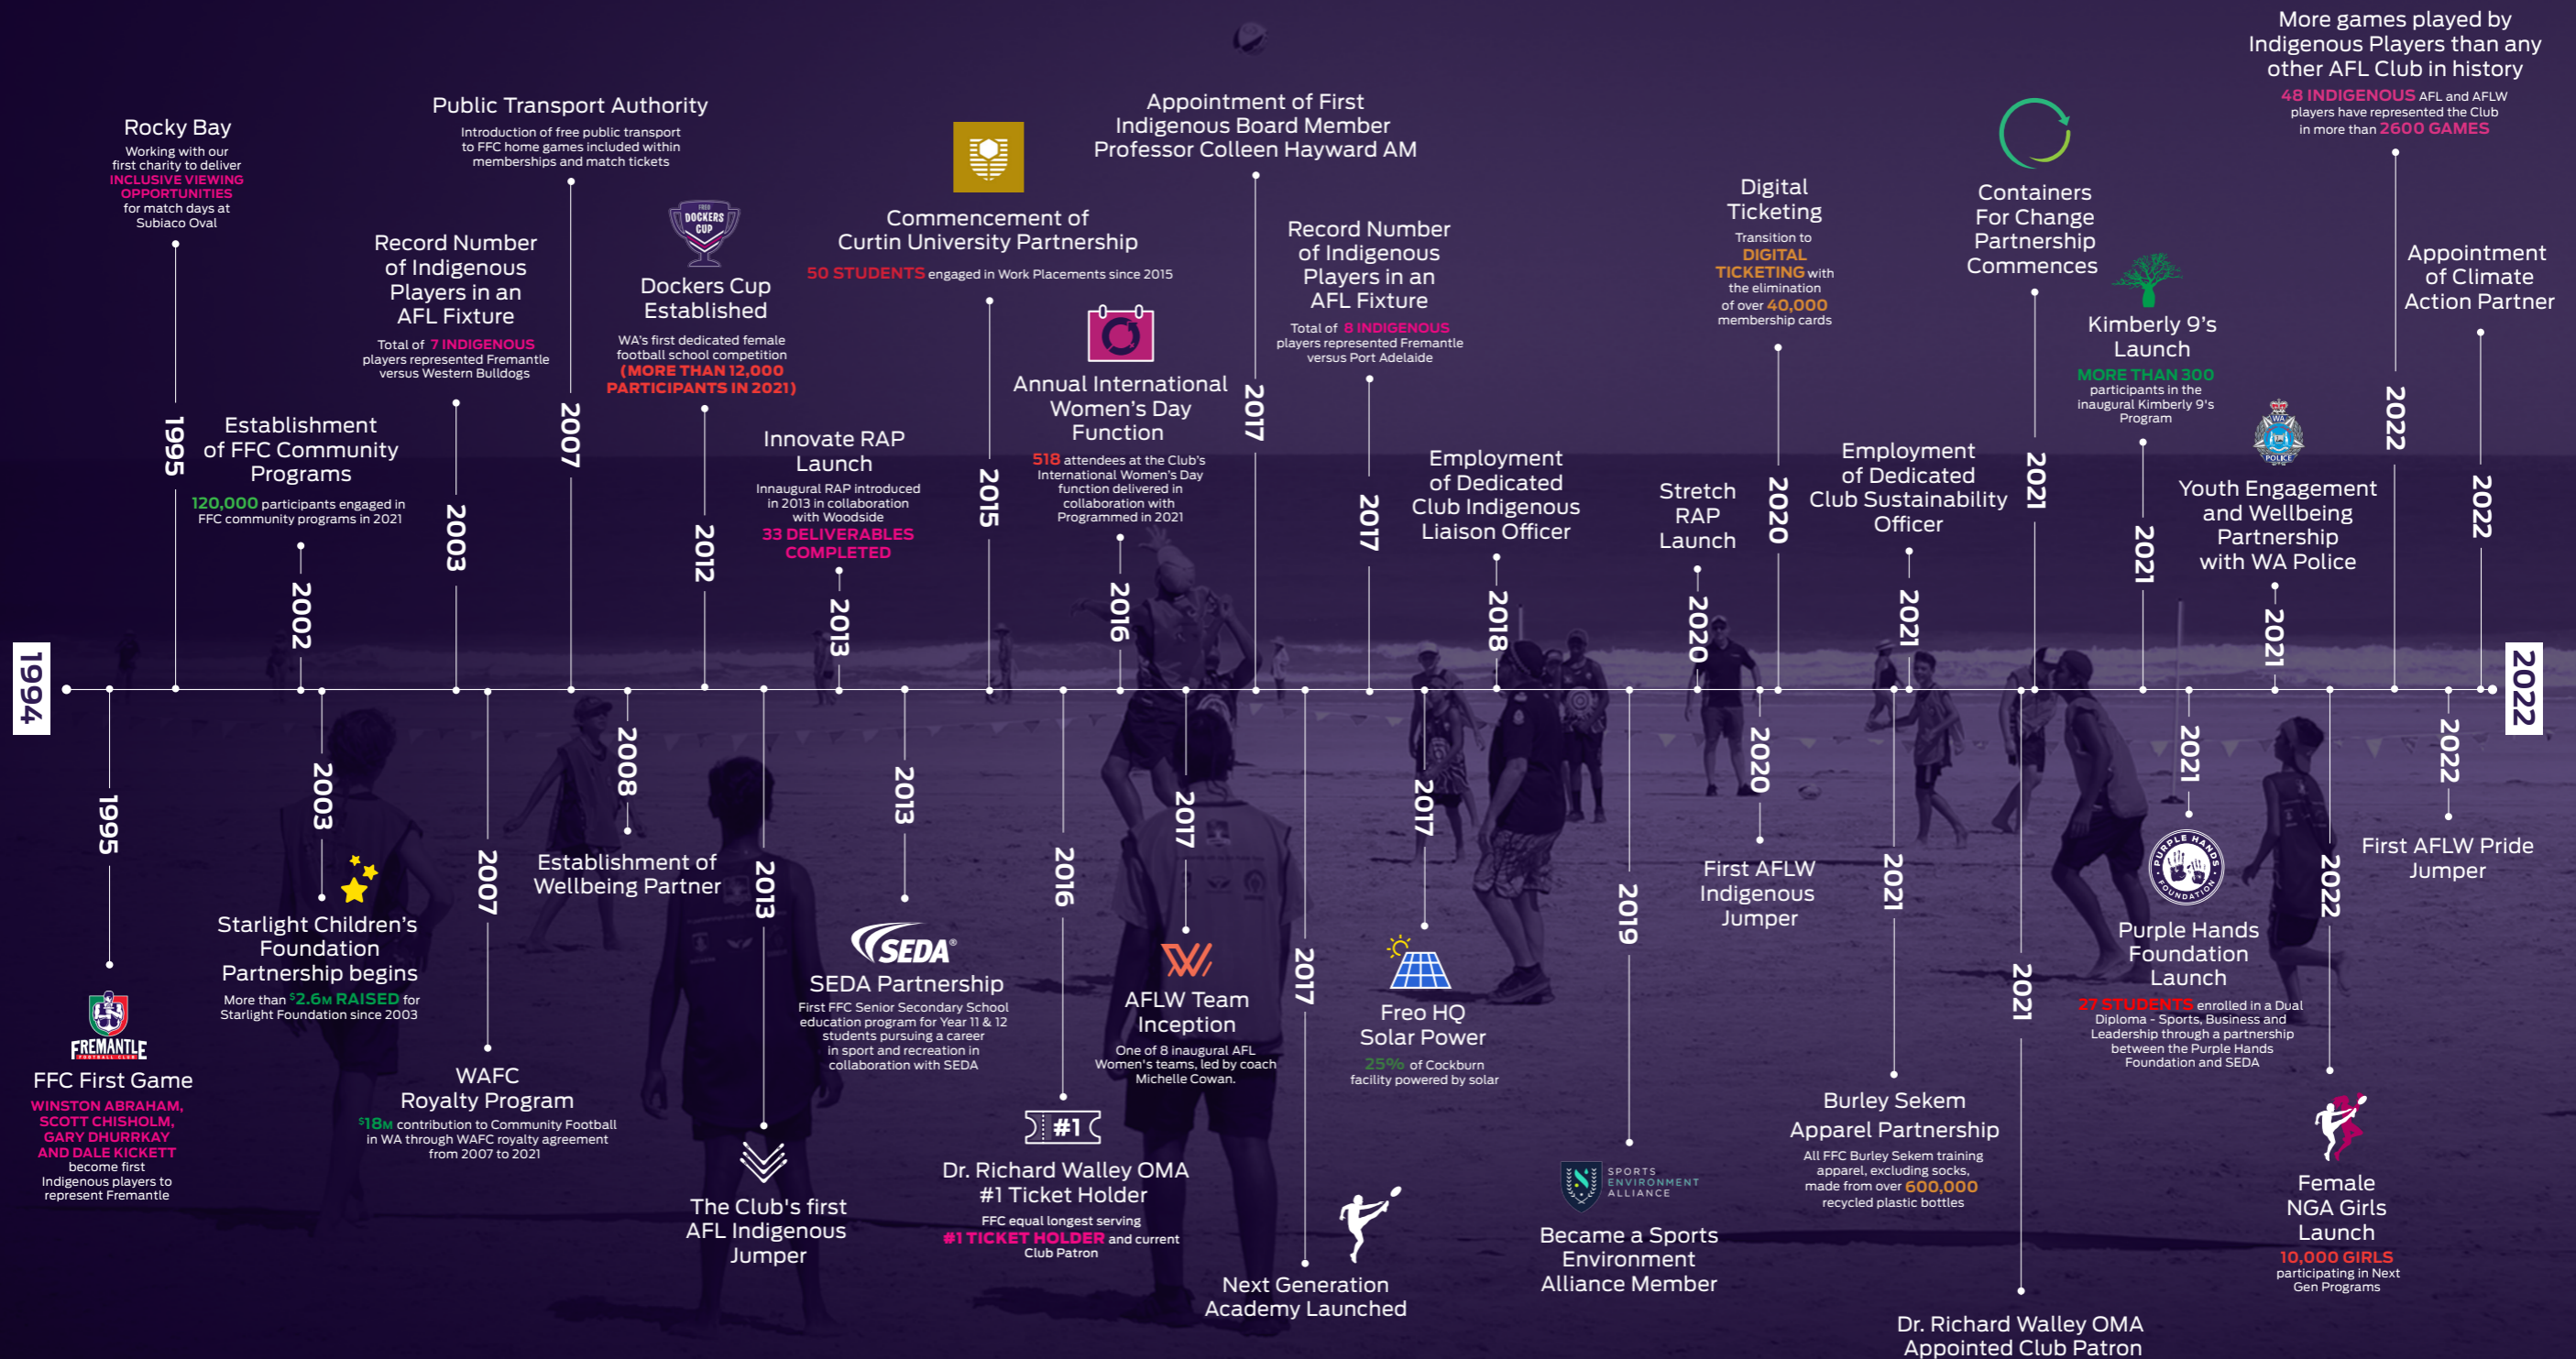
More games played by Indigenous Players than any other AFL Club in history
48 INDIGENOUS AFL and AFLW players have represented the Club in more than 2600 GAMES

Rocky Bay
Working with our first charity to deliver INCLUSIVE VIEWING OPPORTUNITIES for match days at Subiaco Oval
1995

Public Transport Authority
Introduction of free public transport to FFC home games included within memberships and match tickets
2007

Record Number of Indigenous Players in an AFL Fixture
Total of 7 INDIGENOUS players represented Fremantle versus Western Bulldogs
2003

Establishment of FFC Community Programs
120,000 participants engaged in FFC community programs in 2021
2002

DOCKERS CUP
Dockers Cup Established
WA's first dedicated female football school competition (MORE THAN 12,000 PARTICIPANTS IN 2021)
2012

Innovate RAP Launch
Innaugural RAP introduced in 2013 in collaboration with Woodside
33 DELIVERABLES COMPLETED
2013

Commencement of Curtin University Partnership
50 STUDENTS engaged in Work Placements since 2015
2015

Annual International Women's Day Function
518 attendees at the Club's International Women's Day function delivered in collaboration with Programmed in 2021
2016

Appointment of First Indigenous Board Member Professor Colleen Hayward AM
2017

Record Number of Indigenous Players in an AFL Fixture
Total of 8 INDIGENOUS players represented Fremantle versus Port Adelaide
2017

Employment of Dedicated Club Indigenous Liaison Officer
2018

Stretch RAP Launch
2020

Digital Ticketing
Transition to DIGITAL TICKETING with the elimination of over 40,000 membership cards
2020

Employment of Dedicated Club Sustainability Officer
2021

Containers For Change Partnership Commences
2021

Kimberly 9's Launch
MORE THAN 300 participants in the inaugural Kimberly 9's Program
2021

WA POLICE
Youth Engagement and Wellbeing Partnership with WA Police
2021

2022

Appointment of Climate Action Partner
2022

1994

2022

1995
FREMANTLE FOOTBALL CLUB
FFC First Game
WINSTON ABRAHAM, SCOTT CHISHOLM, GARY DHURRKAY AND DALE KICKETT become first Indigenous players to represent Fremantle

2003
Starlight Children's Foundation Partnership begins
More than $2.6M RAISED for Starlight Foundation since 2003

2007
WAFC Royalty Program
$18M contribution to Community Football in WA through WAFC royalty agreement from 2007 to 2021

2008
Establishment of Wellbeing Partner

2013
The Club's first AFL Indigenous Jumper

2013
SEDA®
SEDA Partnership
First FFC Senior Secondary School education program for Year 11 & 12 students pursuing a career in sport and recreation in collaboration with SEDA

2016
#1
Dr. Richard Walley OMA #1 Ticket Holder
FFC equal longest serving #1 TICKET HOLDER and current Club Patron

2017
AFLW Team Inception
One of 8 inaugural AFL Women's teams, led by coach Michelle Cowan.

2017
Next Generation Academy Launched

2017
Freo HQ Solar Power
25% of Cockburn facility powered by solar

2019
SPORTS ENVIRONMENT ALLIANCE
Became a Sports Environment Alliance Member

2020
First AFLW Indigenous Jumper

2021
Burley Sekem Apparel Partnership
All FFC Burley Sekem training apparel, excluding socks, made from over 600,000 recycled plastic bottles

2021
Dr. Richard Walley OMA Appointed Club Patron

2021
PURPLE HANDS FOUNDATION
Purple Hands Foundation Launch
27 STUDENTS enrolled in a Dual Diploma - Sports, Business and Leadership through a partnership between the Purple Hands Foundation and SEDA

2022
Female NGA Girls Launch
10,000 GIRLS participating in Next Gen Programs

2022
First AFLW Pride Jumper